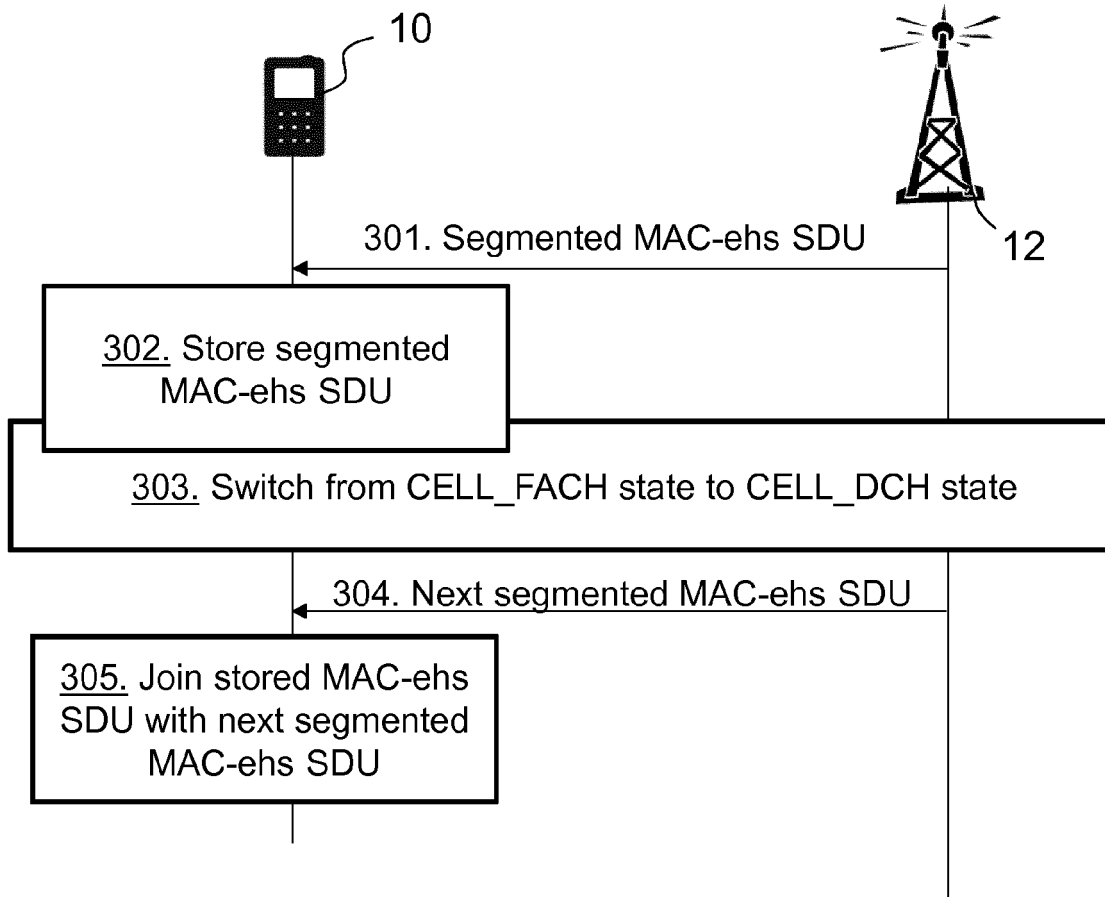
10

12

301. Segmented MAC-ehs SDU

302. Store segmented MAC-ehs SDU

303. Switch from CELL_FACH state to CELL_DCH state

304. Next segmented MAC-ehs SDU

305. Join stored MAC-ehs SDU with next segmented MAC-ehs SDU